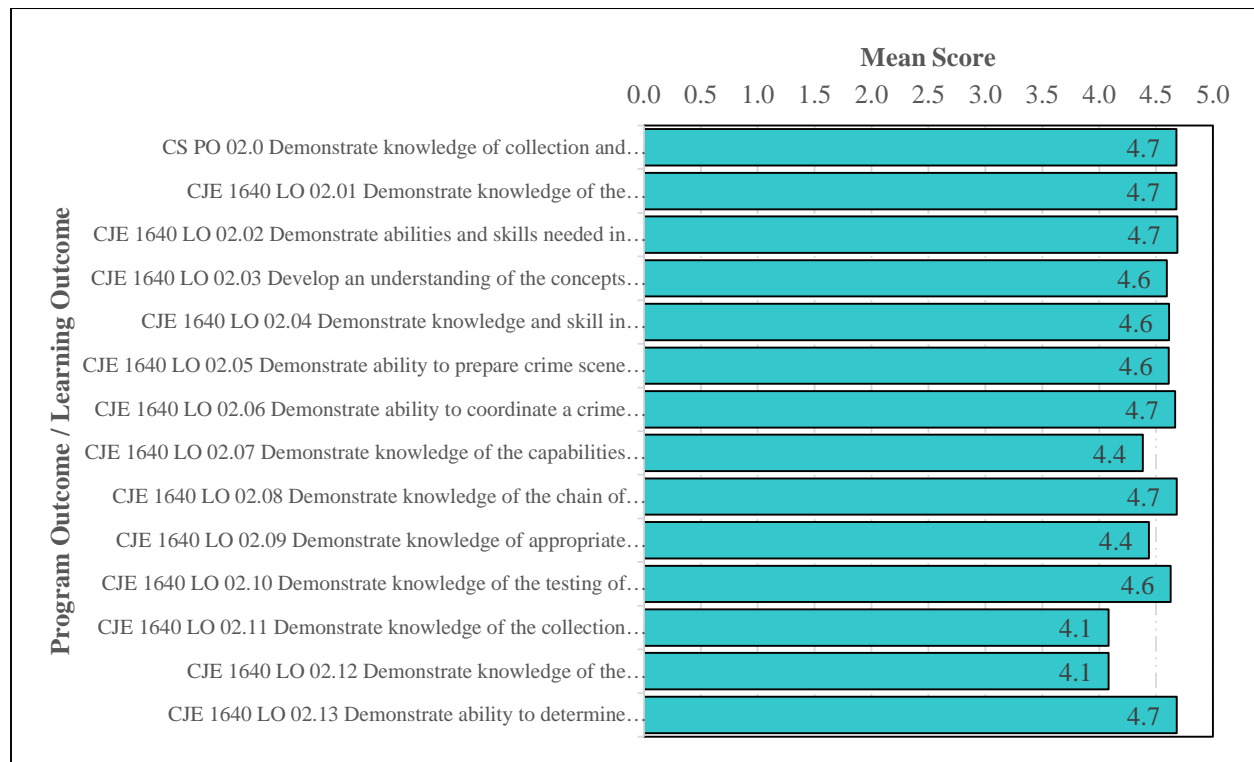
Mean Score

0.0 0.5 1.0 1.5 2.0 2.5 3.0 3.5 4.0 4.5 5.0

Program Outcome / Learning Outcome

CS PO 02.0 Demonstrate knowledge of collection and… 4.7
CJE 1640 LO 02.01 Demonstrate knowledge of the… 4.7
CJE 1640 LO 02.02 Demonstrate abilities and skills needed in… 4.7
CJE 1640 LO 02.03 Develop an understanding of the concepts… 4.6
CJE 1640 LO 02.04 Demonstrate knowledge and skill in… 4.6
CJE 1640 LO 02.05 Demonstrate ability to prepare crime scene… 4.6
CJE 1640 LO 02.06 Demonstrate ability to coordinate a crime… 4.7
CJE 1640 LO 02.07 Demonstrate knowledge of the capabilities… 4.4
CJE 1640 LO 02.08 Demonstrate knowledge of the chain of… 4.7
CJE 1640 LO 02.09 Demonstrate knowledge of appropriate… 4.4
CJE 1640 LO 02.10 Demonstrate knowledge of the testing of… 4.6
CJE 1640 LO 02.11 Demonstrate knowledge of the collection… 4.1
CJE 1640 LO 02.12 Demonstrate knowledge of the… 4.1
CJE 1640 LO 02.13 Demonstrate ability to determine… 4.7